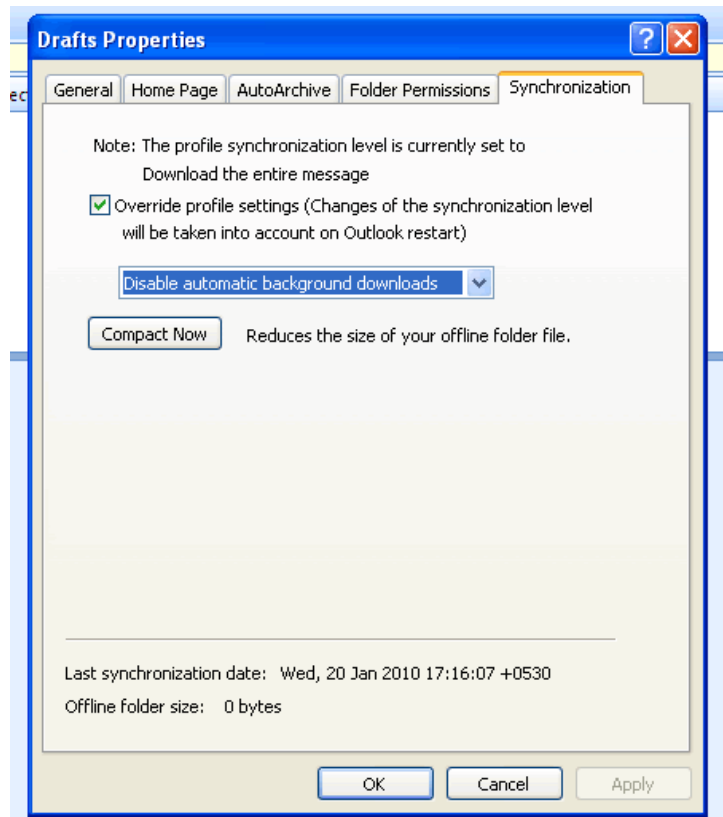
Drafts Properties

?

ec

General | Home Page | AutoArchive | Folder Permissions | Synchronization

Note: The profile synchronization level is currently set to
Download the entire message

Override profile settings (Changes of the synchronization level will be taken into account on Outlook restart)

Disable automatic background downloads

Compact Now

Reduces the size of your offline folder file.

Last synchronization date: Wed, 20 Jan 2010 17:16:07 +0530

Offline folder size: 0 bytes

OK

Cancel

Apply